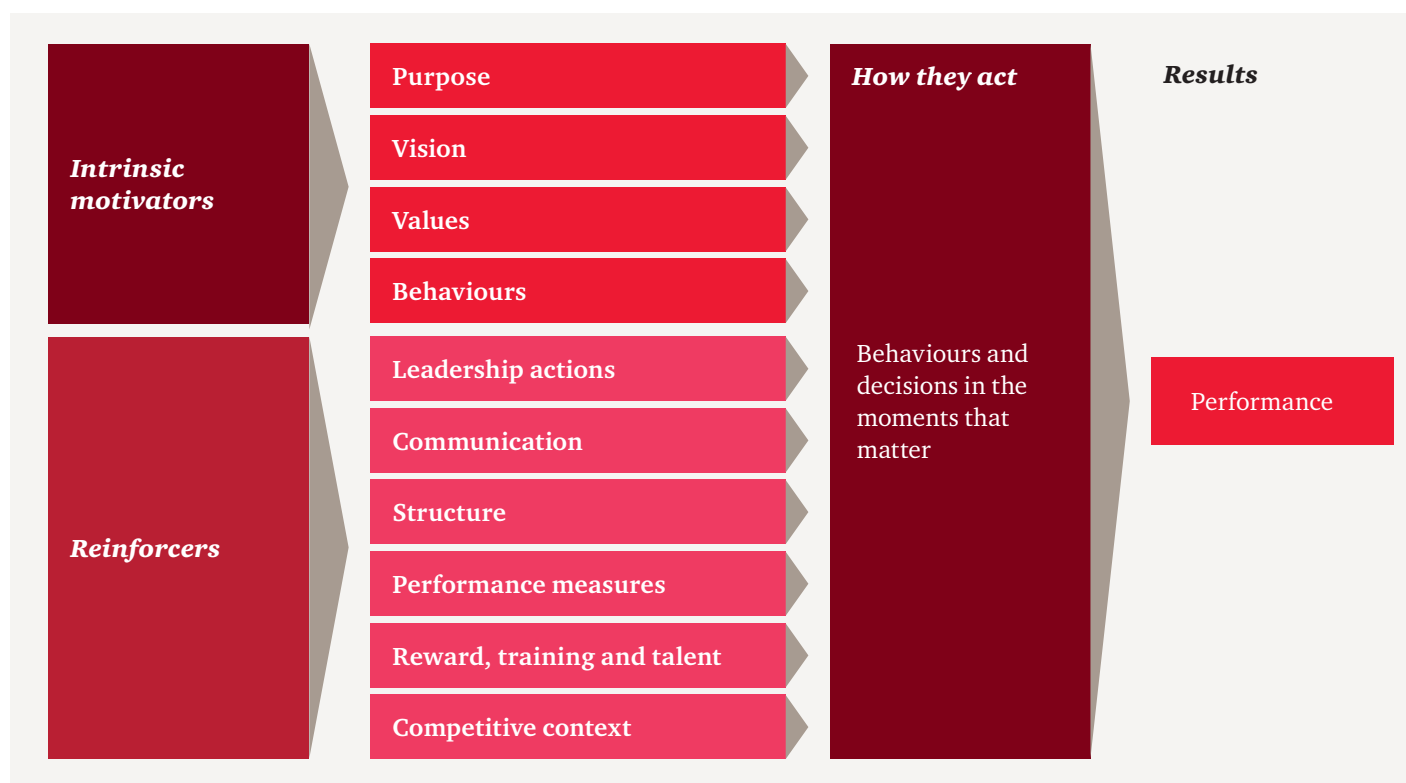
Intrinsic motivators

Purpose

Vision

Values

Behaviours

Reinforcers

Leadership actions

Communication

Structure

Performance measures

Reward, training and talent

Competitive context

How they act

Behaviours and decisions in the moments that matter

Results

Performance